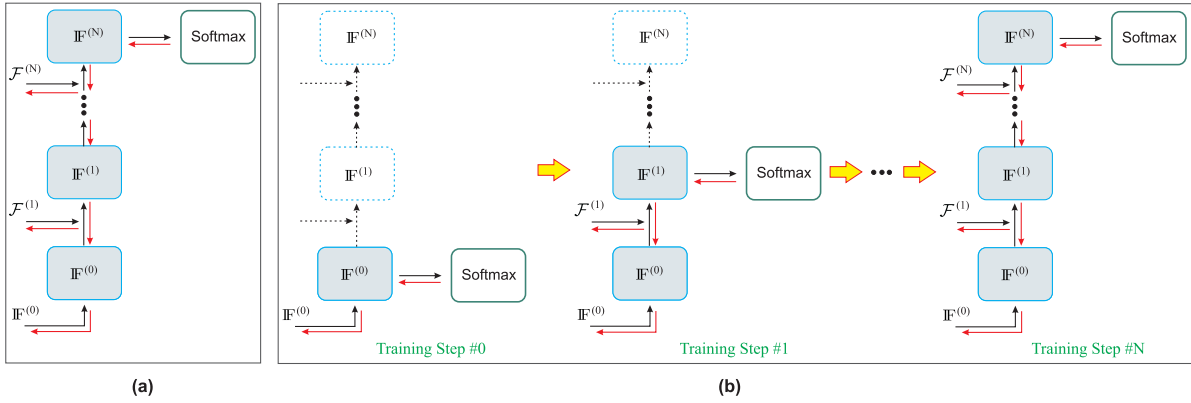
$\mathbb{F}^{(N)}$

Softmax

$\mathcal{F}^{(N)}$

$\mathbb{F}^{(1)}$

$\mathcal{F}^{(1)}$

$\mathbb{F}^{(0)}$

$\mathbb{F}^{(0)}$

(a)

$\mathbb{F}^{(N)}$

$\mathbb{F}^{(1)}$

$\mathbb{F}^{(0)}$

Softmax

$\mathbb{F}^{(0)}$

Training Step #0

$\mathbb{F}^{(N)}$

$\mathbb{F}^{(1)}$

Softmax

$\mathcal{F}^{(1)}$

$\mathbb{F}^{(0)}$

$\mathbb{F}^{(0)}$

Training Step #1

$\mathbb{F}^{(N)}$

Softmax

$\mathcal{F}^{(N)}$

$\mathbb{F}^{(1)}$

$\mathcal{F}^{(1)}$

$\mathbb{F}^{(0)}$

$\mathbb{F}^{(0)}$

Training Step #N

(b)